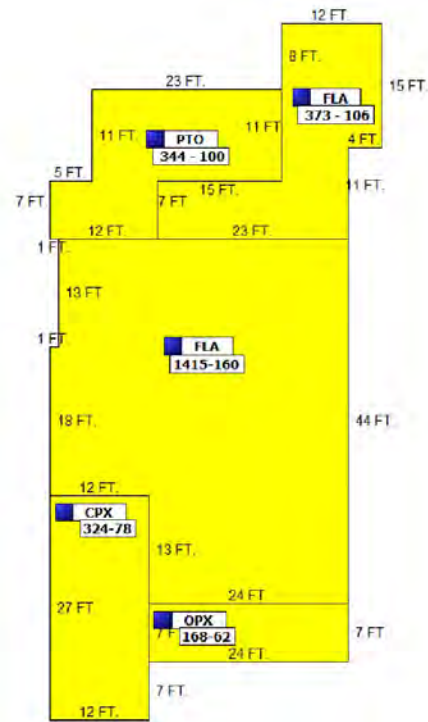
12 FT.

8 FT.

15 FT.

FLA
373 - 106

23 FT.

11 FT.

11 FT.

PTO
344 - 100

4 FT.

5 FT.

15 FT.

11 FT.

7 FT.

7 FT

12 FT.

23 FT.

1 FT.

13 FT

1 FT.

FLA
1415-160

18 FT.

44 FT.

12 FT.

CPX
324-78

13 FT.

24 FT.

27 FT

OPX
168-62

7 FT

7 FT.

24 FT.

7 FT.

12 FT.